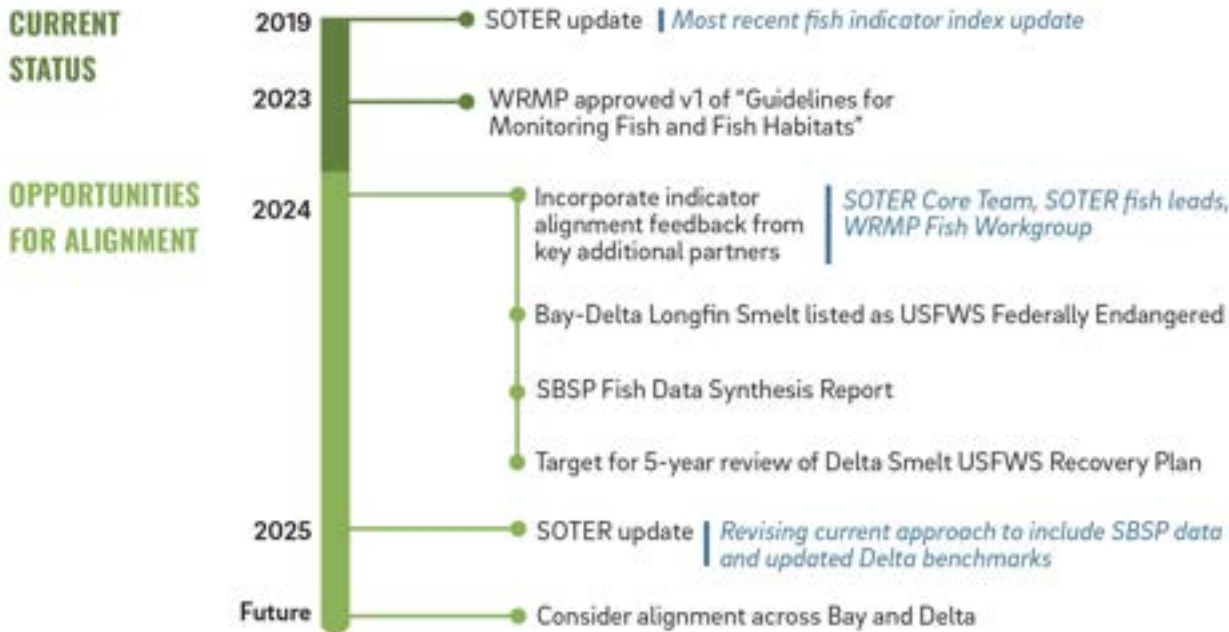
CURRENT STATUS

2019 SOTER update | Most recent fish indicator index update

2023 WRMP approved v1 of "Guidelines for Monitoring Fish and Fish Habitats"

OPPORTUNITIES FOR ALIGNMENT

2024 Incorporate indicator alignment feedback from key additional partners | SOTER Core Team, SOTER fish leads, WRMP Fish Workgroup

Bay-Delta Longfin Smelt listed as USFWS Federally Endangered

SBSP Fish Data Synthesis Report

Target for 5-year review of Delta Smelt USFWS Recovery Plan

2025 SOTER update | Revising current approach to include SBSP data and updated Delta benchmarks

Future Consider alignment across Bay and Delta